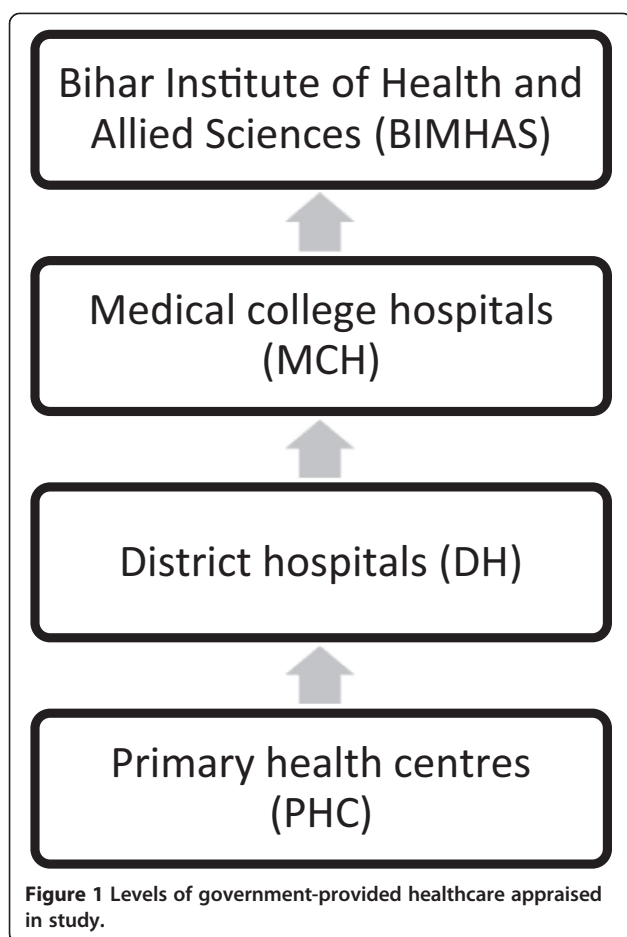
Bihar Institute of Health and Allied Sciences (BIMHAS)

Medical college hospitals (MCH)

District hospitals (DH)

Primary health centres (PHC)

**Figure 1** Levels of government-provided healthcare appraised in study.